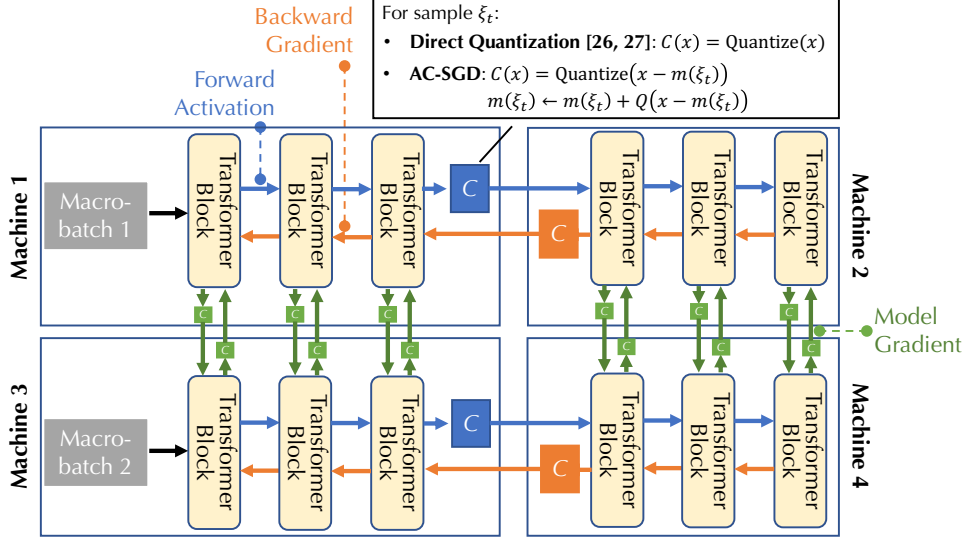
Backward Gradient

Forward Activation

For sample $\xi_t$:

• **Direct Quantization [26, 27]**: $C(x) = \text{Quantize}(x)$

• **AC-SGD**: $C(x) = \text{Quantize}\big(x - m(\xi_t)\big)$
$m(\xi_t) \leftarrow m(\xi_t) + Q\big(x - m(\xi_t)\big)$

**Machine 1**

Macro-batch 1

Transformer Block

Transformer Block

Transformer Block

$C$

$C$

Transformer Block

Transformer Block

Transformer Block

**Machine 2**

$C$ $C$ $C$ $C$ $C$ $C$

$C$ $C$ $C$ $C$ $C$ $C$

Model Gradient

**Machine 3**

Macro-batch 2

Transformer Block

Transformer Block

Transformer Block

$C$

$C$

Transformer Block

Transformer Block

Transformer Block

**Machine 4**